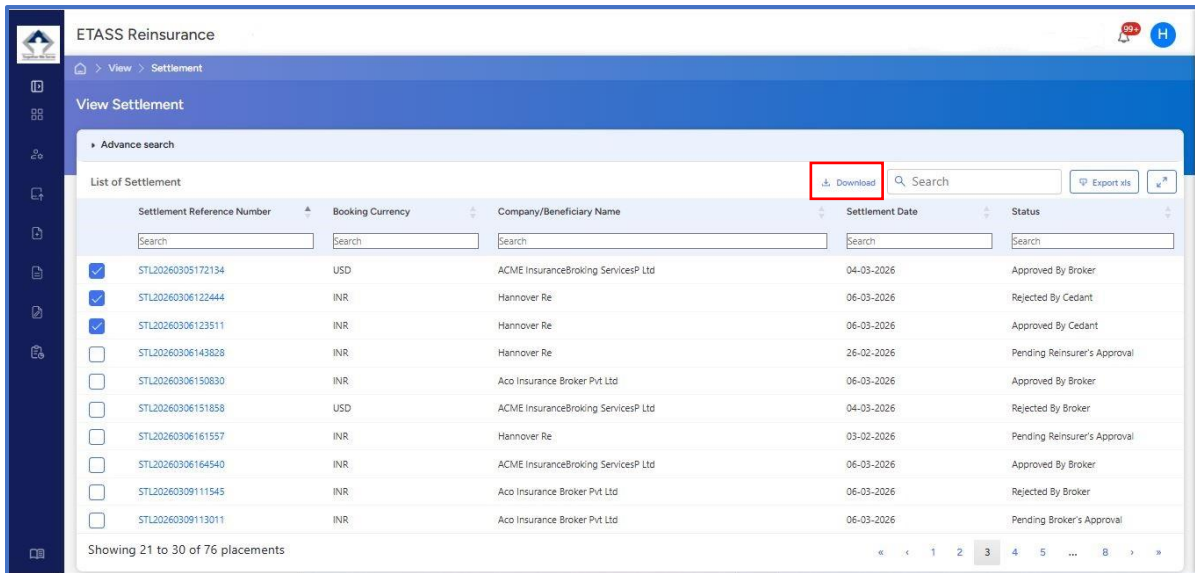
ETASS Reinsurance

99+ H

> View > Settlement

View Settlement

▸ Advance search

List of Settlement

Download Search Export xls

| | Settlement Reference Number | Booking Currency | Company/Beneficiary Name | Settlement Date | Status |
|---|---|---|---|---|---|
| | Search | Search | Search | Search | Search |
| ☑ | STL20260305172134 | USD | ACME InsuranceBroking ServicesP Ltd | 04-03-2026 | Approved By Broker |
| ☑ | STL20260306122444 | INR | Hannover Re | 06-03-2026 | Rejected By Cedant |
| ☑ | STL20260306123511 | INR | Hannover Re | 06-03-2026 | Approved By Cedant |
| ☐ | STL20260306143828 | INR | Hannover Re | 26-02-2026 | Pending Reinsurer's Approval |
| ☐ | STL20260306150830 | INR | Aco Insurance Broker Pvt Ltd | 06-03-2026 | Approved By Broker |
| ☐ | STL20260306151858 | USD | ACME InsuranceBroking ServicesP Ltd | 04-03-2026 | Rejected By Broker |
| ☐ | STL20260306161557 | INR | Hannover Re | 03-02-2026 | Pending Reinsurer's Approval |
| ☐ | STL20260306164540 | INR | ACME InsuranceBroking ServicesP Ltd | 06-03-2026 | Approved By Broker |
| ☐ | STL20260309111545 | INR | Aco Insurance Broker Pvt Ltd | 06-03-2026 | Rejected By Broker |
| ☐ | STL20260309113011 | INR | Aco Insurance Broker Pvt Ltd | 06-03-2026 | Pending Broker's Approval |

Showing 21 to 30 of 76 placements

« ‹ 1 2 3 4 5 ... 8 › »